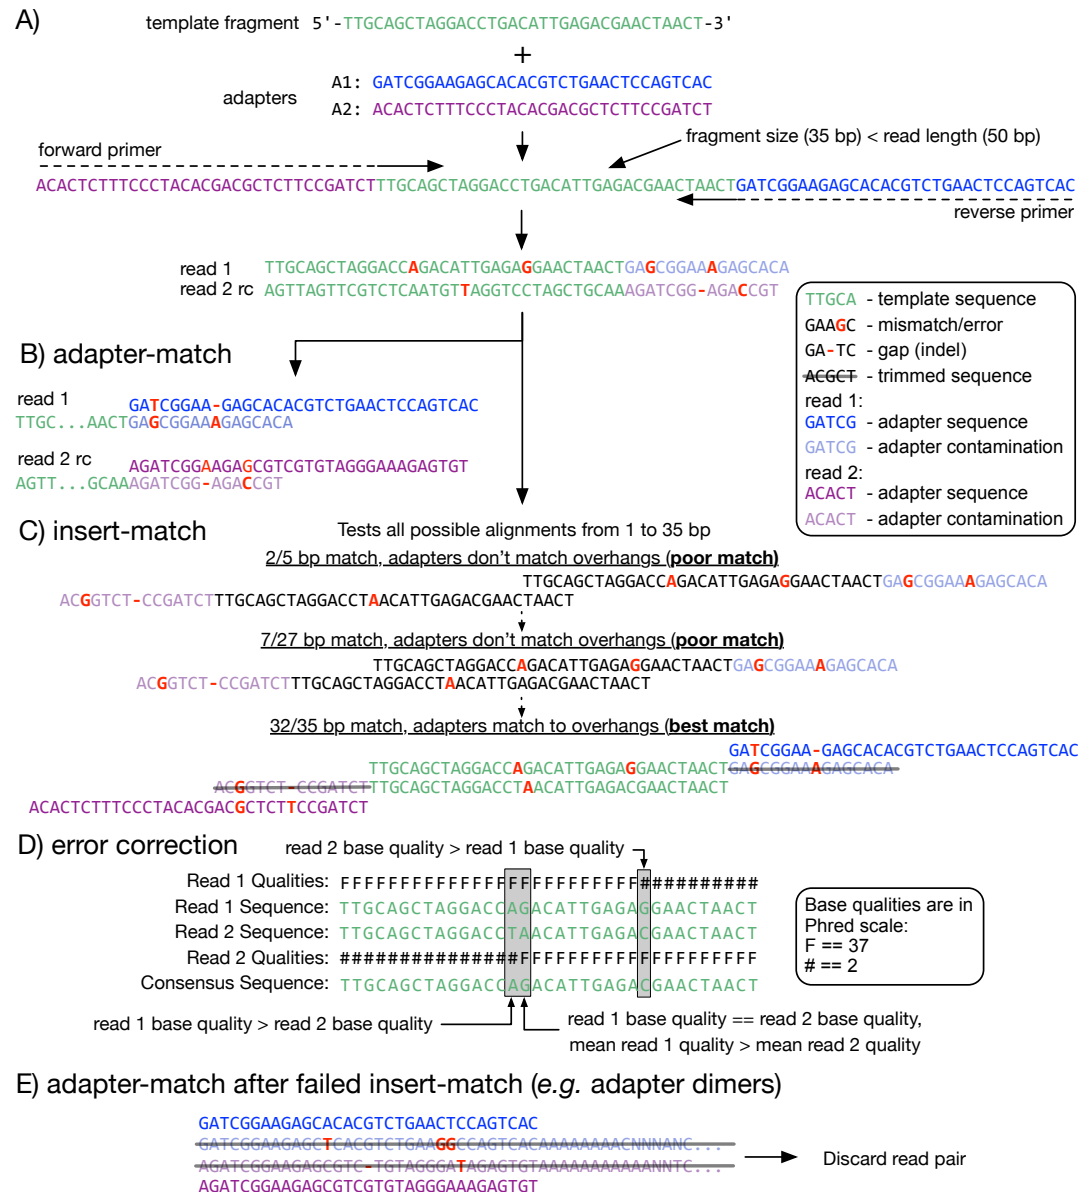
A)

template fragment 5'-TTGCAGCTAGGACCTGACATTGAGACGAACTAACT-3'

+

adapters
A1: GATCGGAAGAGCACACGTCTGAACTCCAGTCAC
A2: ACACTCTTTCCCTACACGACGCTCTTCCGATCT

forward primer

fragment size (35 bp) < read length (50 bp)

ACACTCTTTCCCTACACGACGCTCTTCCGATCTTTGCAGCTAGGACCTGACATTGAGACGAACTAACTGATCGGAAGAGCACACGTCTGAACTCCAGTCAC

reverse primer

read 1 TTGCAGCTAGGACCAGACATTGAGAGGAACTAACTGAGCGGAAAGAGCACA
read 2 rc AGTTAGTTCGTCTCAATGTTAGGTCCTAGCTGCAAAGATCGG-AGACCGT

TTGCA - template sequence
GAAGC - mismatch/error
GA-TC - gap (indel)
ACGCT - trimmed sequence
read 1:
GATCG - adapter sequence
GATCG - adapter contamination
read 2:
ACACT - adapter sequence
ACACT - adapter contamination

B) adapter-match

read 1
GATCGGAA-GAGCACACGTCTGAACTCCAGTCAC
TTGC...AACTGAGCGGAAAGAGCACA

read 2 rc
AGATCGGAAGAGCGTCGTGTAGGGAAAGAGTGT
AGTT...GCAAAGATCGG-AGACCGT

C) insert-match

Tests all possible alignments from 1 to 35 bp

2/5 bp match, adapters don't match overhangs (poor match)

TTGCAGCTAGGACCAGACATTGAGAGGAACTAACTGAGCGGAAAGAGCACA
ACGGTCT-CCGATCTTTGCAGCTAGGACCTAACATTGAGACGAACTAACT

7/27 bp match, adapters don't match overhangs (poor match)

TTGCAGCTAGGACCAGACATTGAGAGGAACTAACTGAGCGGAAAGAGCACA
ACGGTCT-CCGATCTTTGCAGCTAGGACCTAACATTGAGACGAACTAACT

32/35 bp match, adapters match to overhangs (best match)

GATCGGAA-GAGCACACGTCTGAACTCCAGTCAC
TTGCAGCTAGGACCAGACATTGAGAGGAACTAACTGAGCGGAAAGAGCACA
ACGGTCT-CCGATCTTTGCAGCTAGGACCTAACATTGAGACGAACTAACT
ACACTCTTTCCCTACACGACGCTCTTCCGATCT

D) error correction

read 2 base quality > read 1 base quality

Read 1 Qualities: FFFFFFFFFFFFFFFFFFFFFFFFFF#########
Read 1 Sequence: TTGCAGCTAGGACCAGACATTGAGAGGAACTAACT
Read 2 Sequence: TTGCAGCTAGGACCTAACATTGAGACGAACTAACT
Read 2 Qualities: ##############FFFFFFFFFFFFFFFFFFFFF
Consensus Sequence: TTGCAGCTAGGACCAGACATTGAGACGAACTAACT

Base qualities are in Phred scale:
F == 37
# == 2

read 1 base quality > read 2 base quality

read 1 base quality == read 2 base quality,
mean read 1 quality > mean read 2 quality

E) adapter-match after failed insert-match (e.g. adapter dimers)

GATCGGAAGAGCACACGTCTGAACTCCAGTCAC
GATCGGAAGAGCTCACGTCTGAAGGCCAGTCACAAAAAAAACNNNANC...
AGATCGGAAGAGCGTC-TGTAGGGATAGAGTGTAAAAAAAAAAAANNTC...
AGATCGGAAGAGCGTCGTGTAGGGAAAGAGTGT

Discard read pair